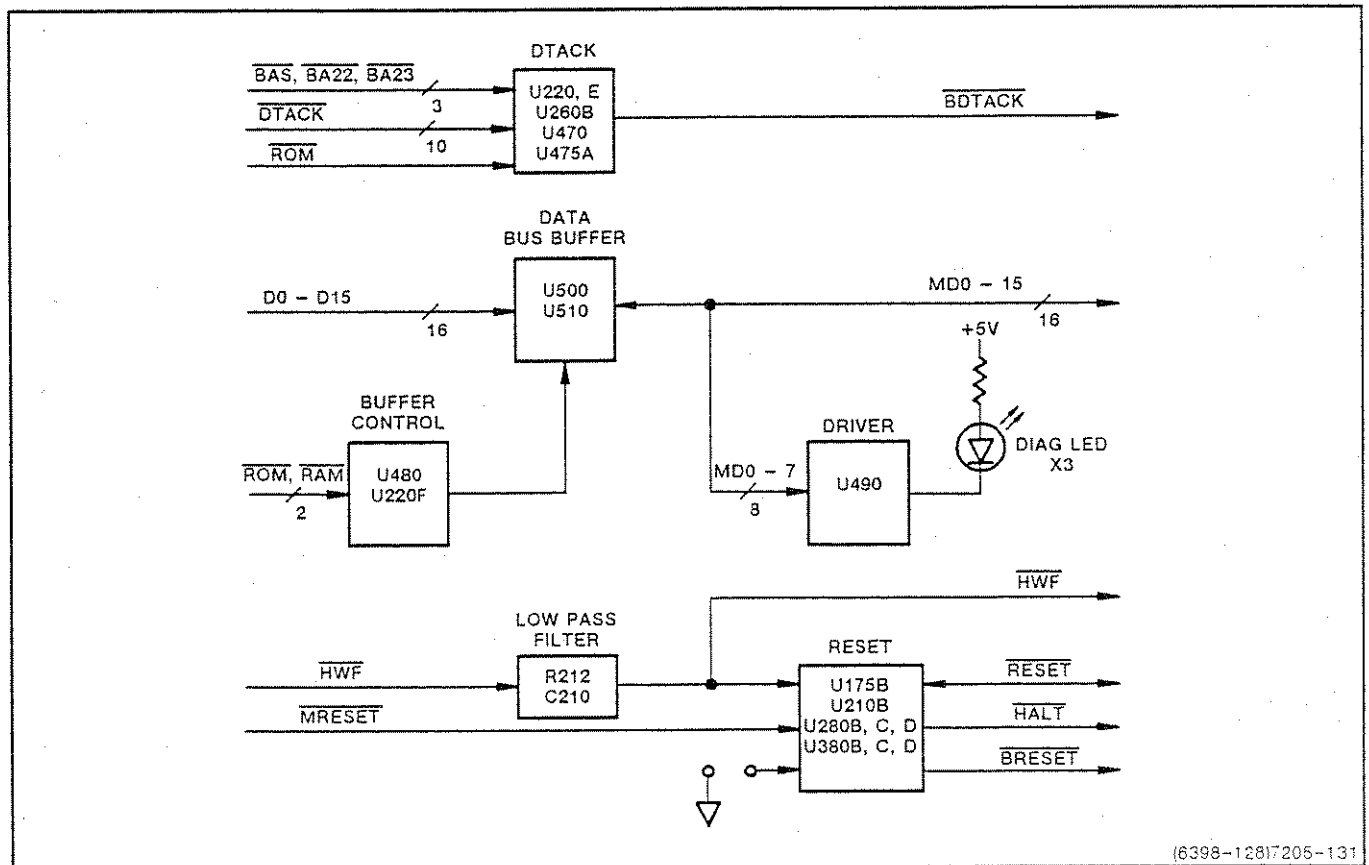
DTACK

$\overline{BAS}$, $\overline{BA22}$, $\overline{BA23}$
3
$\overline{DTACK}$
10
$\overline{ROM}$

U220, E
U260B
U470
U475A

$\overline{BDTACK}$

DATA
BUS BUFFER

D0 – D15
16

U500
U510

MD0 – 15
16

+5V

BUFFER
CONTROL

$\overline{ROM}$, $\overline{RAM}$
2

U480
U220F

DRIVER

MD0 – 7
8

U490

DIAG LED
X3

$\overline{HWF}$

LOW PASS
FILTER

$\overline{HWF}$

R212
C210

$\overline{MRESET}$

RESET

U175B
U210B
U280B, C, D
U380B, C, D

$\overline{RESET}$
$\overline{HALT}$
$\overline{BRESET}$

(6398–128)7205–131